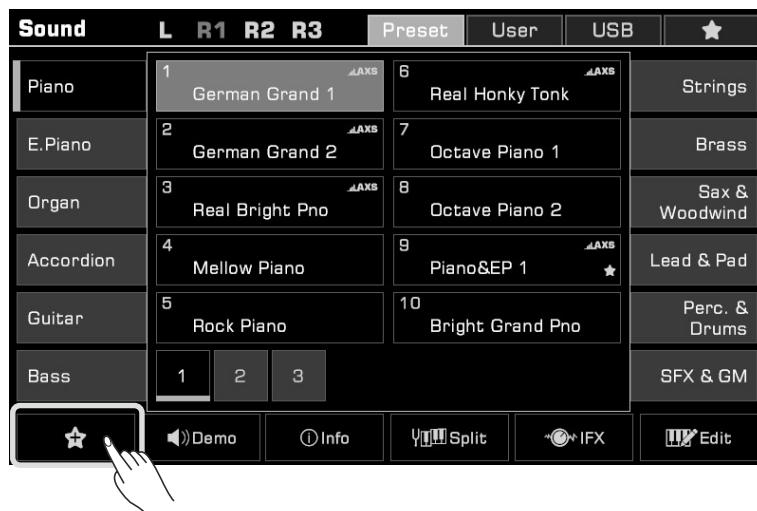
Sound L R1 R2 R3 Preset User USB ★

Piano
E.Piano
Organ
Accordion
Guitar
Bass

1 AXS German Grand 1
6 AXS Real Honky Tonk
2 AXS German Grand 2
7 Octave Piano 1
3 AXS Real Bright Pno
8 Octave Piano 2
4 Mellow Piano
9 AXS Piano&EP 1 ★
5 Rock Piano
10 Bright Grand Pno

1 2 3

Strings
Brass
Sax & Woodwind
Lead & Pad
Perc. & Drums
SFX & GM

Demo Info Split IFX Edit